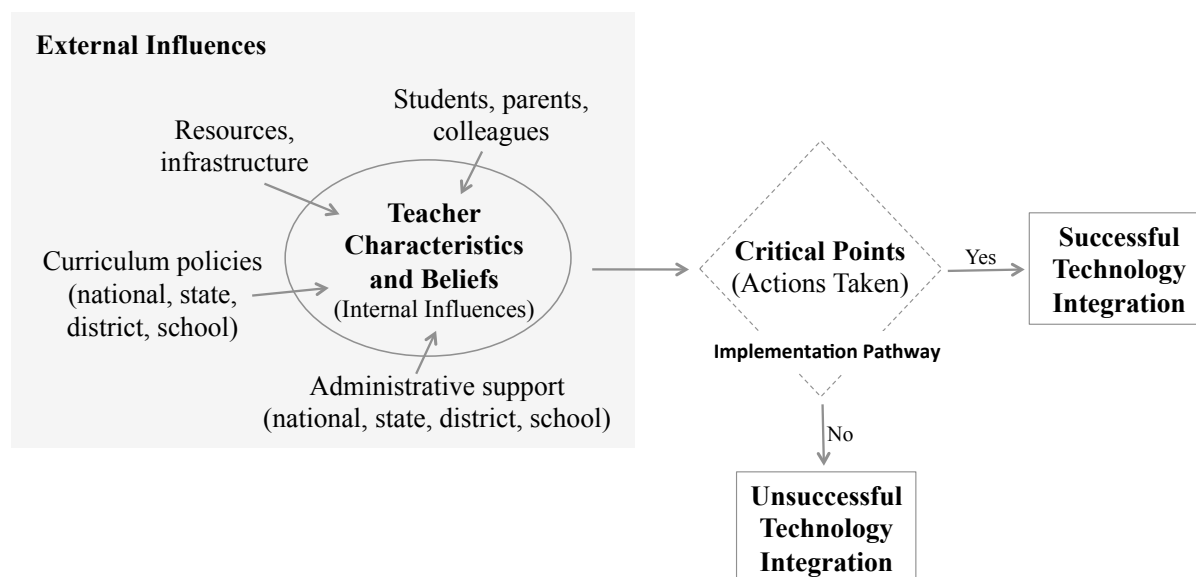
External Influences

Students, parents, colleagues

Resources, infrastructure

Teacher Characteristics and Beliefs (Internal Influences)

Curriculum policies (national, state, district, school)

Administrative support (national, state, district, school)

Critical Points (Actions Taken)

Implementation Pathway

Yes

Successful Technology Integration

No

Unsuccessful Technology Integration